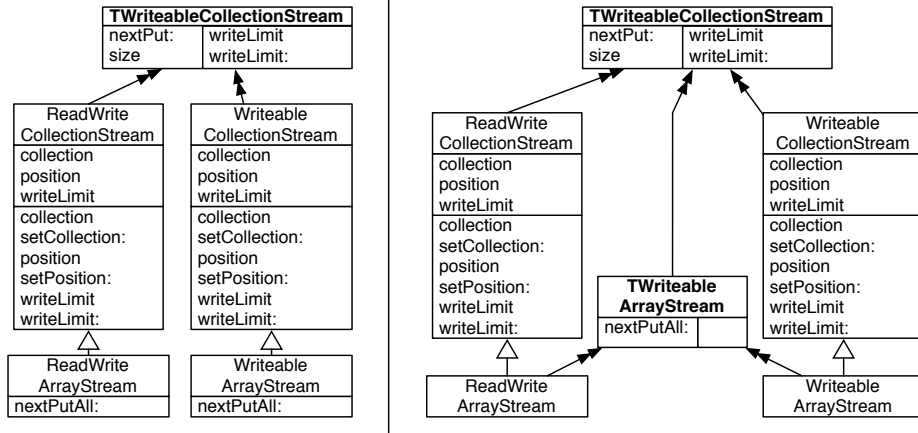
TWriteableCollectionStream

| nextPut: | writeLimit |
|---|---|
| size | writeLimit: |

ReadWrite CollectionStream
collection
position
writeLimit
collection
setCollection:
position
setPosition:
writeLimit
writeLimit:

Writeable CollectionStream
collection
position
writeLimit
collection
setCollection:
position
setPosition:
writeLimit
writeLimit:

ReadWrite ArrayStream
nextPutAll:

Writeable ArrayStream
nextPutAll:

TWriteableCollectionStream

| nextPut: | writeLimit |
|---|---|
| size | writeLimit: |

ReadWrite CollectionStream
collection
position
writeLimit
collection
setCollection:
position
setPosition:
writeLimit
writeLimit:

Writeable CollectionStream
collection
position
writeLimit
collection
setCollection:
position
setPosition:
writeLimit
writeLimit:

TWriteable ArrayStream
nextPutAll:

ReadWrite ArrayStream

Writeable ArrayStream